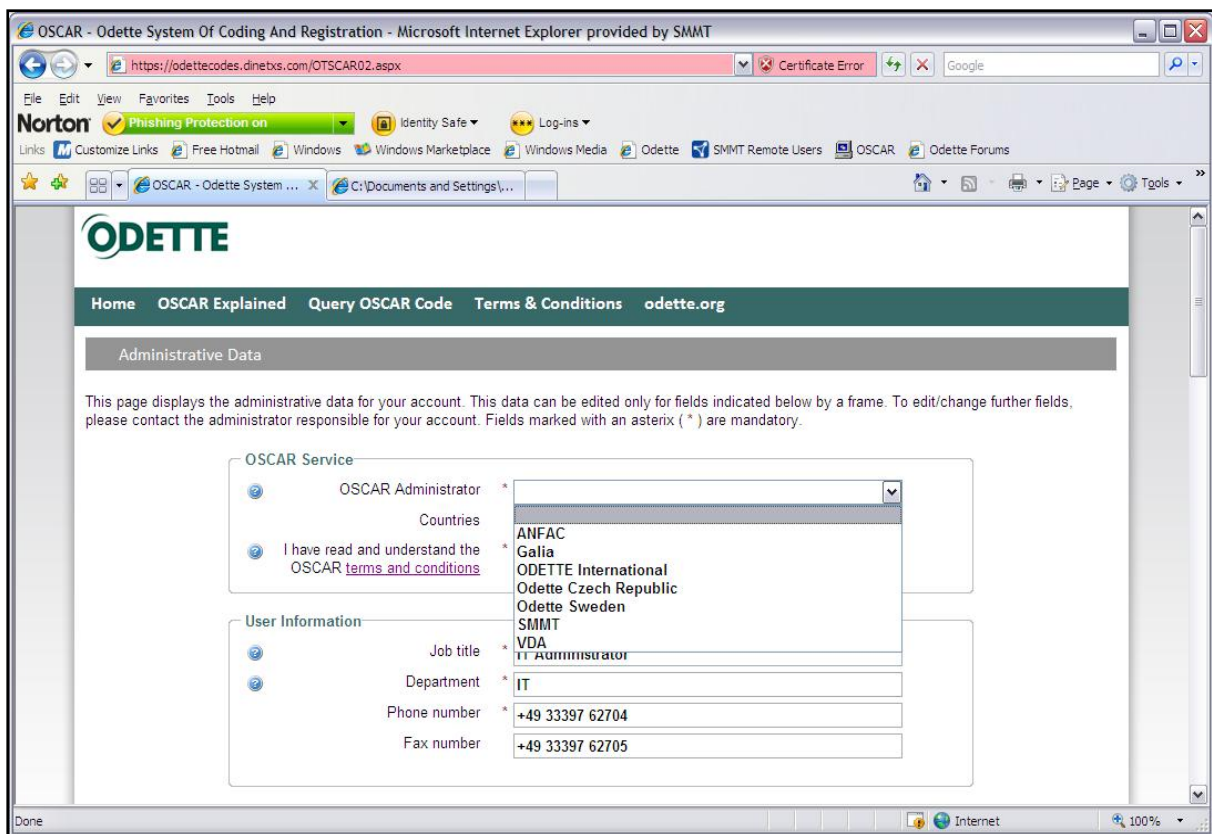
OSCAR - Odette System Of Coding And Registration - Microsoft Internet Explorer provided by SMMT

https://odettecodes.dinetxs.com/OTSCAR02.aspx

Certificate Error

Google

File Edit View Favorites Tools Help

Norton Phishing Protection on Identity Safe Log-ins

Links Customize Links Free Hotmail Windows Windows Marketplace Windows Media Odette SMMT Remote Users OSCAR Odette Forums

OSCAR - Odette System ... C:\Documents and Settings\...

Page Tools

ODETTE

Home OSCAR Explained Query OSCAR Code Terms & Conditions odette.org

Administrative Data

This page displays the administrative data for your account. This data can be edited only for fields indicated below by a frame. To edit/change further fields, please contact the administrator responsible for your account. Fields marked with an asterix ( * ) are mandatory.

OSCAR Service

OSCAR Administrator *

Countries

I have read and understand the OSCAR terms and conditions *

ANFAC
Galia
ODETTE International
Odette Czech Republic
Odette Sweden
SMMT
VDA

User Information

Job title * IT Administrator

Department * IT

Phone number * +49 33397 62704

Fax number +49 33397 62705

Done

Internet

100%